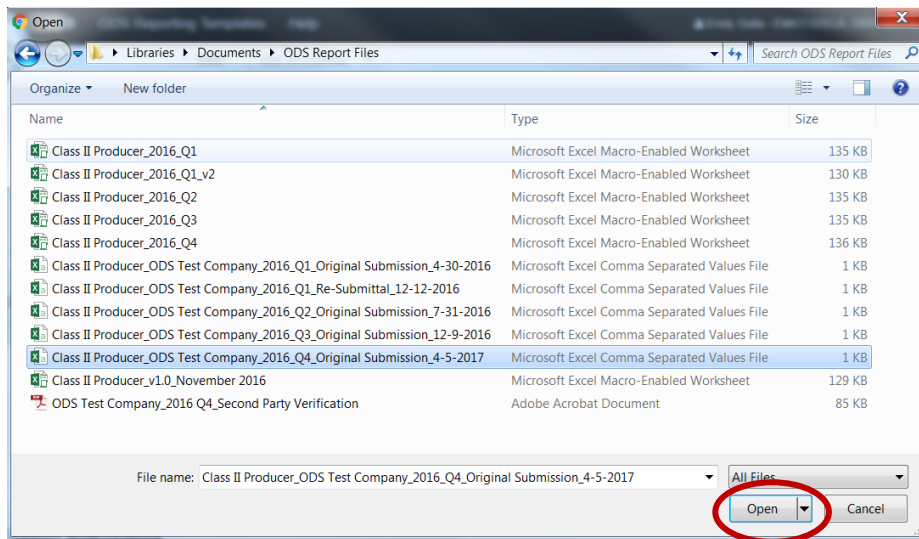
Open

ODS Reporting Templates Help

Libraries ▸ Documents ▸ ODS Report Files

Search ODS Report Files

Organize ▾ New folder

| Name | Type | Size |
|---|---|---|
| Class II Producer_2016_Q1 | Microsoft Excel Macro-Enabled Worksheet | 135 KB |
| Class II Producer_2016_Q1_v2 | Microsoft Excel Macro-Enabled Worksheet | 130 KB |
| Class II Producer_2016_Q2 | Microsoft Excel Macro-Enabled Worksheet | 135 KB |
| Class II Producer_2016_Q3 | Microsoft Excel Macro-Enabled Worksheet | 135 KB |
| Class II Producer_2016_Q4 | Microsoft Excel Macro-Enabled Worksheet | 136 KB |
| Class II Producer_ODS Test Company_2016_Q1_Original Submission_4-30-2016 | Microsoft Excel Comma Separated Values File | 1 KB |
| Class II Producer_ODS Test Company_2016_Q1_Re-Submittal_12-12-2016 | Microsoft Excel Comma Separated Values File | 1 KB |
| Class II Producer_ODS Test Company_2016_Q2_Original Submission_7-31-2016 | Microsoft Excel Comma Separated Values File | 1 KB |
| Class II Producer_ODS Test Company_2016_Q3_Original Submission_12-9-2016 | Microsoft Excel Comma Separated Values File | 1 KB |
| Class II Producer_ODS Test Company_2016_Q4_Original Submission_4-5-2017 | Microsoft Excel Comma Separated Values File | 1 KB |
| Class II Producer_v1.0_November 2016 | Microsoft Excel Macro-Enabled Worksheet | 129 KB |
| ODS Test Company_2016 Q4_Second Party Verification | Adobe Acrobat Document | 85 KB |

File name: Class II Producer_ODS Test Company_2016_Q4_Original Submission_4-5-2017

All Files

Open Cancel